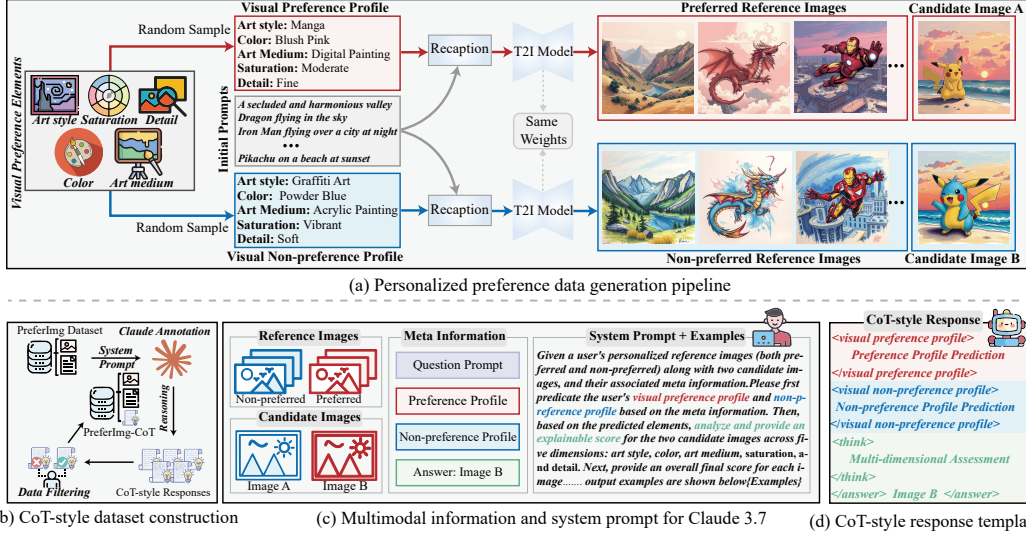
Visual Preference Elements

Art style Saturation Detail
Color Art medium

Random Sample

Visual Preference Profile
Art style: Manga
Color: Blush Pink
Art Medium: Digital Painting
Saturation: Moderate
Detail: Fine

Initial Prompts
A secluded and harmonious valley
Dragon flying in the sky
Iron Man flying over a city at night
• • •
Pikachu on a beach at sunset

Art style: Graffiti Art
Color: Powder Blue
Art Medium: Acrylic Painting
Saturation: Vibrant
Detail: Soft
Visual Non-preference Profile

Random Sample

Recaption
Recaption
T2I Model
Same Weights
T2I Model

Preferred Reference Images
Candidate Image A
Non-preferred Reference Images
Candidate Image B

(a) Personalized preference data generation pipeline

PreferImg Dataset
Claude Annotation
System Prompt
Reasoning
PreferImg-CoT
Data Filtering
CoT-style Responses

b) CoT-style dataset construction

Reference Images
Non-preferred
Preferred
Candidate Images
Image A
Image B

Meta Information
Question Prompt
Preference Profile
Non-preference Profile
Answer: Image B

System Prompt + Examples
Given a user's personalized reference images (both preferred and non-preferred) along with two candidate images, and their associated meta information.Please frst predicate the user's visual preference profile and non-preference profile based on the meta information. Then, based on the predicted elements, analyze and provide an explainable score for the two candidate images across five dimensions: art style, color, art medium, saturation, and detail. Next, provide an overall final score for each image....... output examples are shown below{Examples}

(c) Multimodal information and system prompt for Claude 3.7

CoT-style Response
<visual preference profile>
Preference Profile Prediction
</visual preference profile>
<visual non-preference profile>
Non-preference Profile Prediction
</visual non-preference profile>
<think>
Multi-dimensional Assessment
</think>
</answer> Image B </answer>

(d) CoT-style response templa